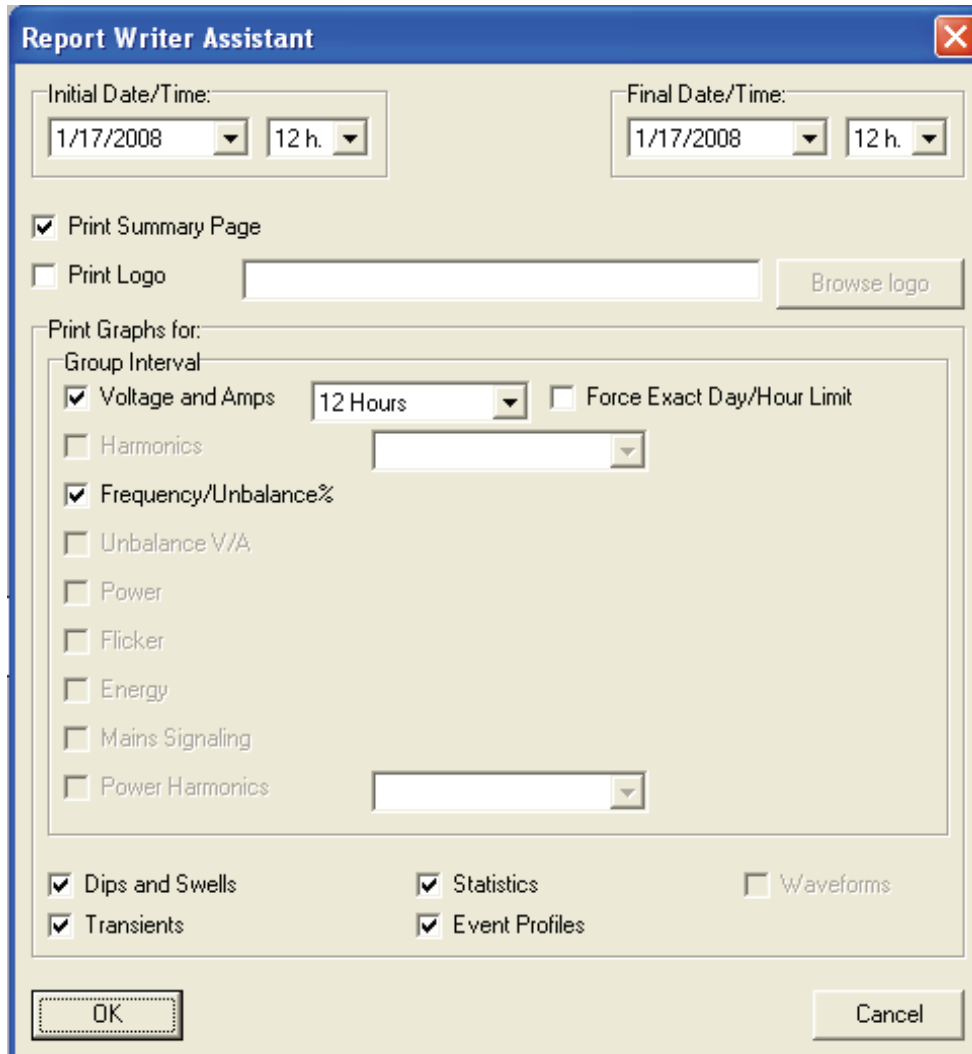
Report Writer Assistant

Initial Date/Time:
1/17/2008
12 h.

Final Date/Time:
1/17/2008
12 h.

Print Summary Page

Print Logo

Browse logo

Print Graphs for:

Group Interval

Voltage and Amps
12 Hours
Force Exact Day/Hour Limit

Harmonics

Frequency/Unbalance%

Unbalance V/A

Power

Flicker

Energy

Mains Signaling

Power Harmonics

Dips and Swells
Statistics
Waveforms

Transients
Event Profiles

OK
Cancel